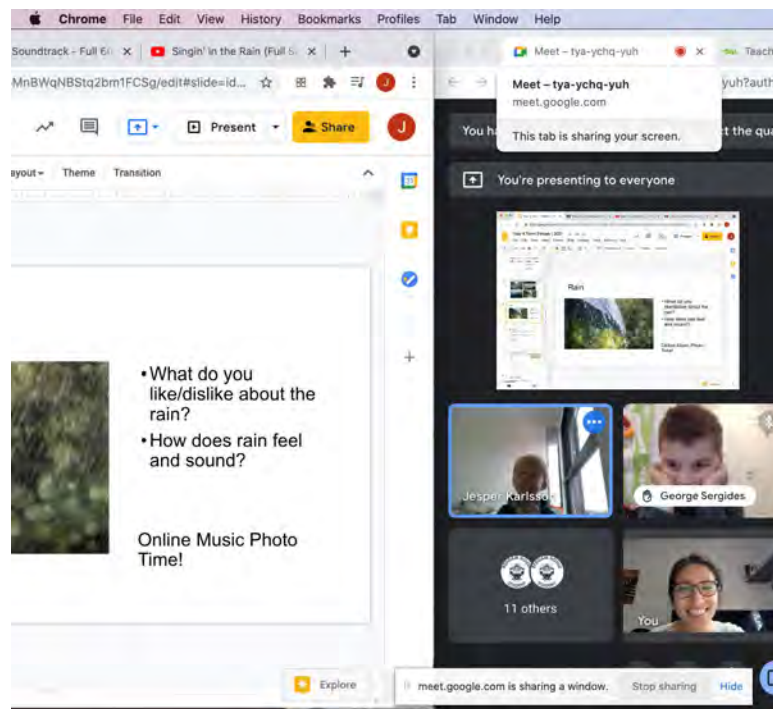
Chrome File Edit View History Bookmarks Profiles Tab Window Help

Soundtrack - Full 6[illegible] ×
Singin' in the Rain (Full S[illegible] ×
+

MnBWqNBStq2bm1FCSg/edit#slide=id...

Present
Share
J

ayout
Theme
Transition

•What do you like/dislike about the rain?
•How does rain feel and sound?

Online Music Photo Time!

Explore

Meet – tya-ychq-yuh ×
Teach

Meet – tya-ychq-yuh
meet.google.com
This tab is sharing your screen.

yuh?auth

You ha
t the qu

You're presenting to everyone

Rain

Jesper Karlsson
George Sergides
11 others
You

meet.google.com is sharing a window.
Stop sharing
Hide